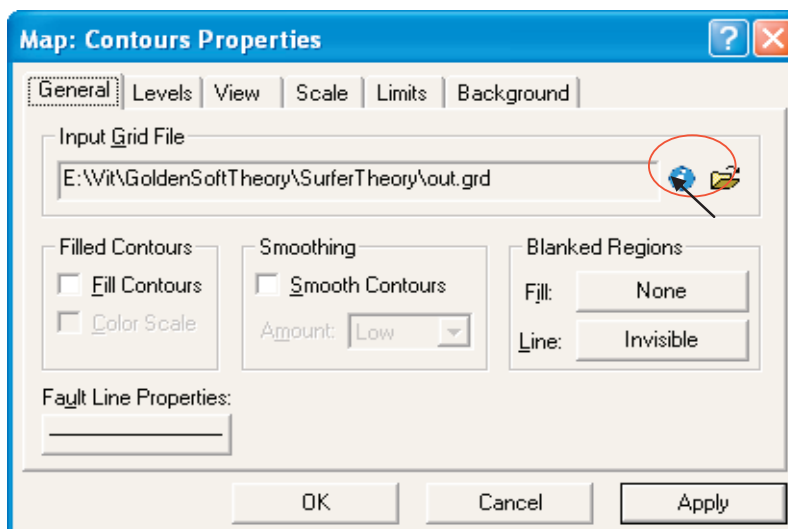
Map: Contours Properties

?

General | Levels | View | Scale | Limits | Background

Input Grid File

E:\Vit\GoldenSoftTheory\SurferTheory\out.grd

Filled Contours

Fill Contours

Color Scale

Smoothing

Smooth Contours

Amount: Low

Blanked Regions

Fill: None

Line: Invisible

Fault Line Properties:

OK

Cancel

Apply